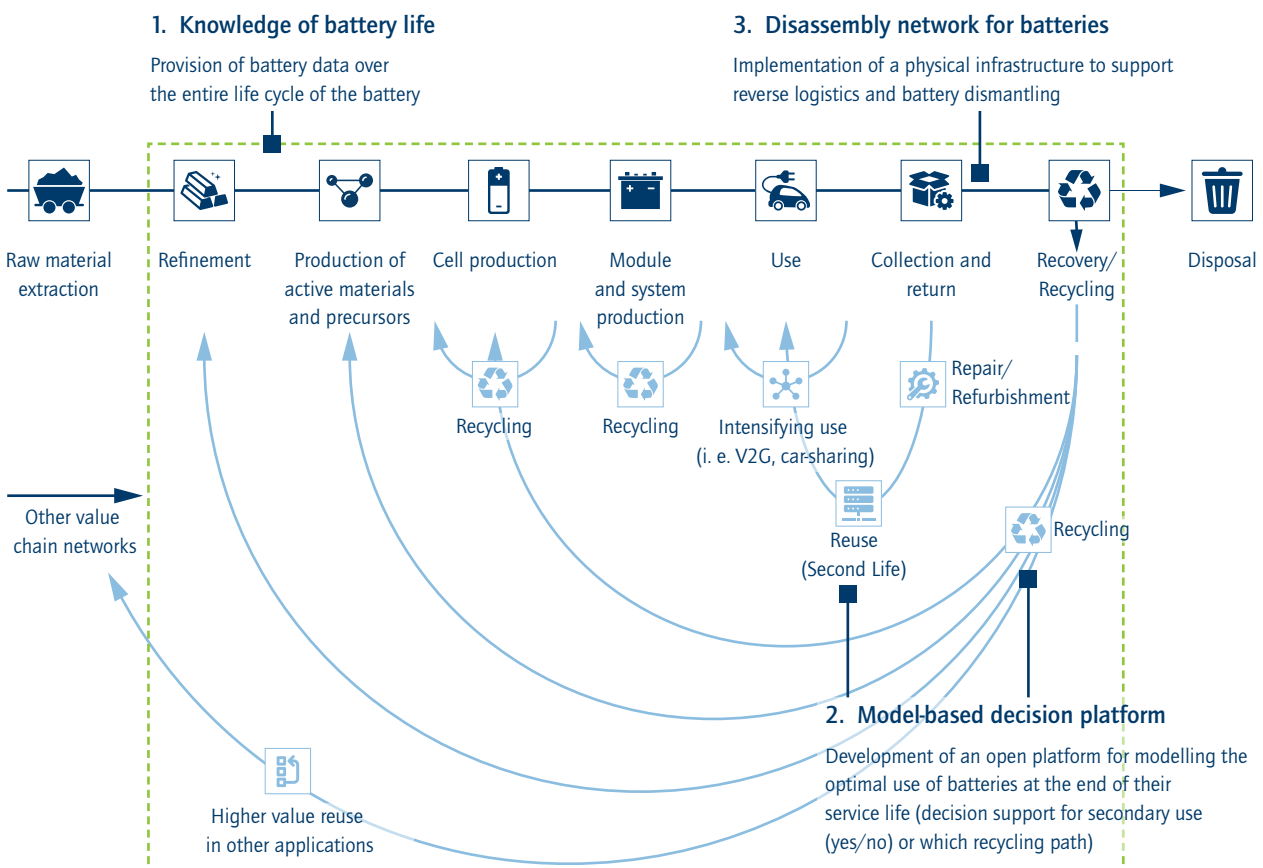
1. Knowledge of battery life

Provision of battery data over the entire life cycle of the battery

3. Disassembly network for batteries

Implementation of a physical infrastructure to support reverse logistics and battery dismantling

Raw material extraction

Refinement

Production of active materials and precursors

Cell production

Module and system production

Use

Collection and return

Recovery/ Recycling

Disposal

Recycling

Recycling

Intensifying use (i. e. V2G, car-sharing)

Repair/ Refurbishment

Other value chain networks

Reuse (Second Life)

Recycling

2. Model-based decision platform

Development of an open platform for modelling the optimal use of batteries at the end of their service life (decision support for secondary use (yes/no) or which recycling path)

Higher value reuse in other applications